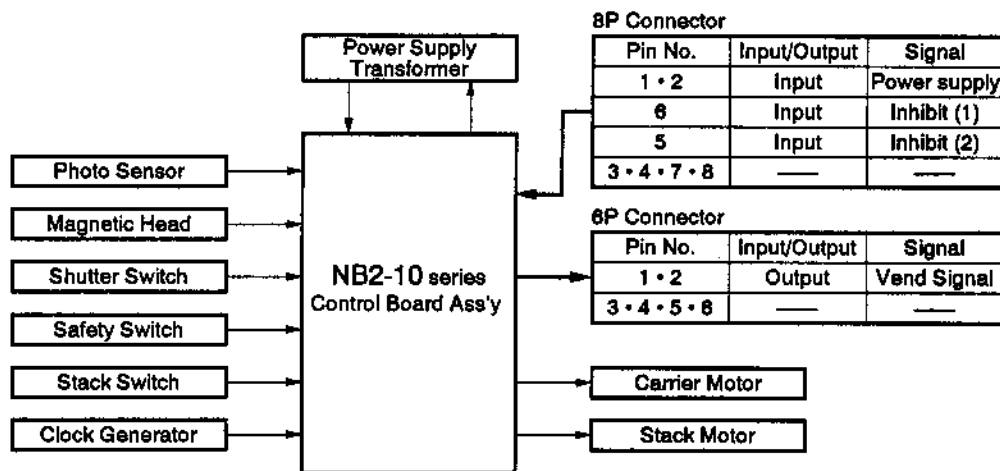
Power Supply Transformer

Photo Sensor

Magnetic Head

Shutter Switch

Safety Switch

Stack Switch

Clock Generator

NB2-10 series Control Board Ass'y

8P Connector

| Pin No. | Input/Output | Signal |
|---|---|---|
| 1 • 2 | Input | Power supply |
| 6 | Input | Inhibit (1) |
| 5 | Input | Inhibit (2) |
| 3 • 4 • 7 • 8 | —— | —— |

6P Connector

| Pin No. | Input/Output | Signal |
|---|---|---|
| 1 • 2 | Output | Vend Signal |
| 3 • 4 • 5 • 6 | —— | —— |

Carrier Motor

Stack Motor